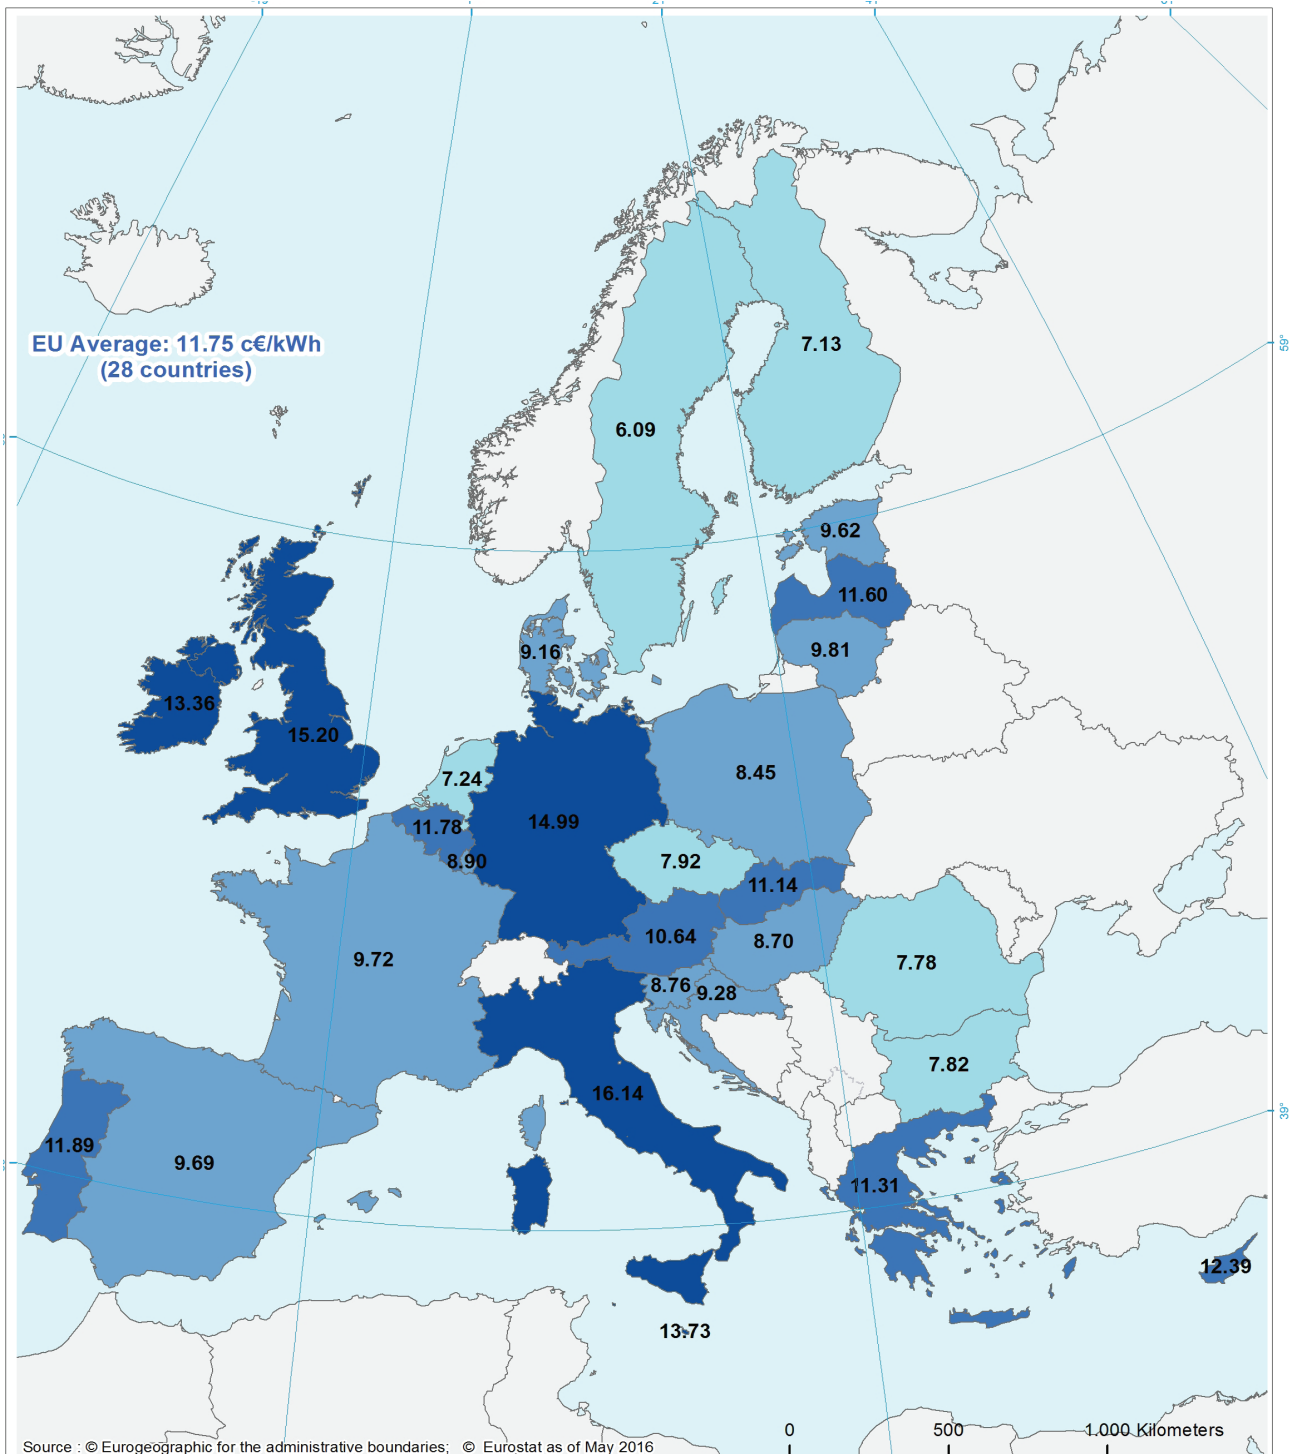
EU Average: 11.75 c€/kWh
(28 countries)

59°

39°

7.13

6.09

9.62

11.60

9.81

9.16

13.36

15.20

7.24

14.99

8.45

11.78

8.90

7.92

11.14

10.64

8.70

7.78

9.72

8.76

9.28

7.82

16.14

11.89

9.69

11.31

12.39

13.73

0 500 1.000 Kilometers

Source : © Eurogeographic for the administrative boundaries; © Eurostat as of May 2016